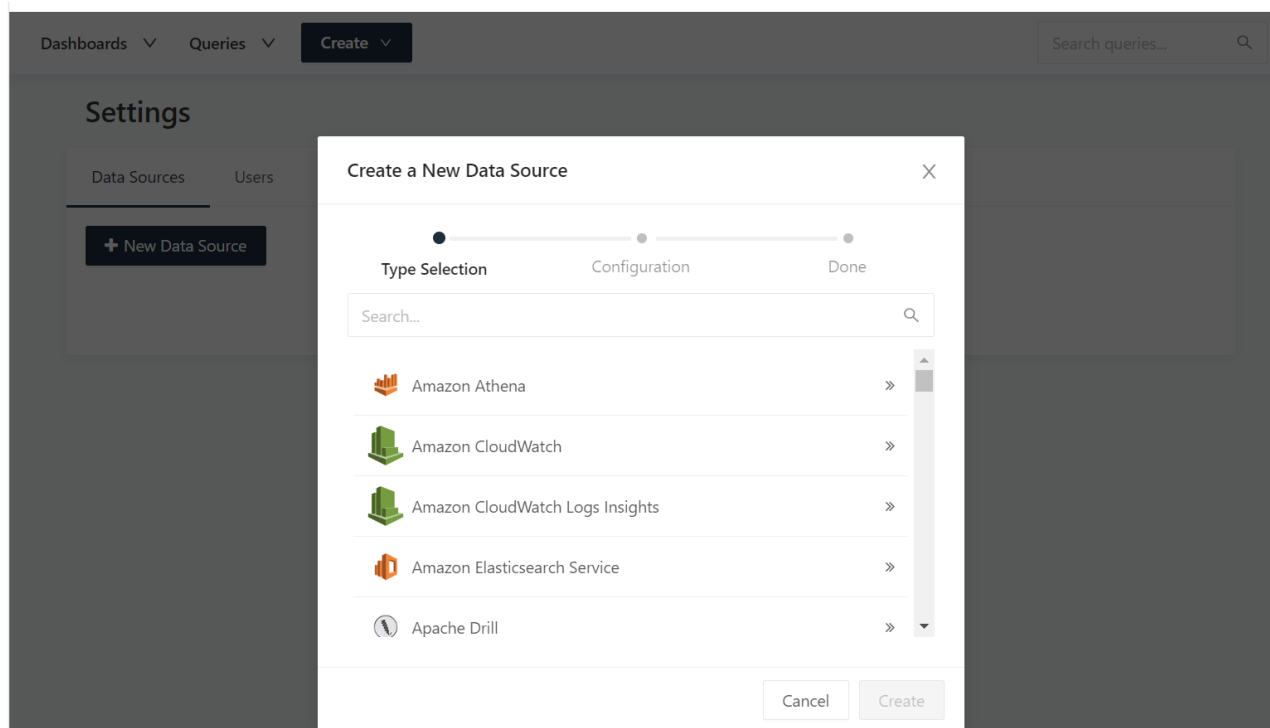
Dashboards Queries Create

Search queries...

Settings

Data Sources Users

+ New Data Source

Create a New Data Source

Type Selection Configuration Done

Search...

Amazon Athena »

Amazon CloudWatch »

Amazon CloudWatch Logs Insights »

Amazon Elasticsearch Service »

Apache Drill »

Cancel Create